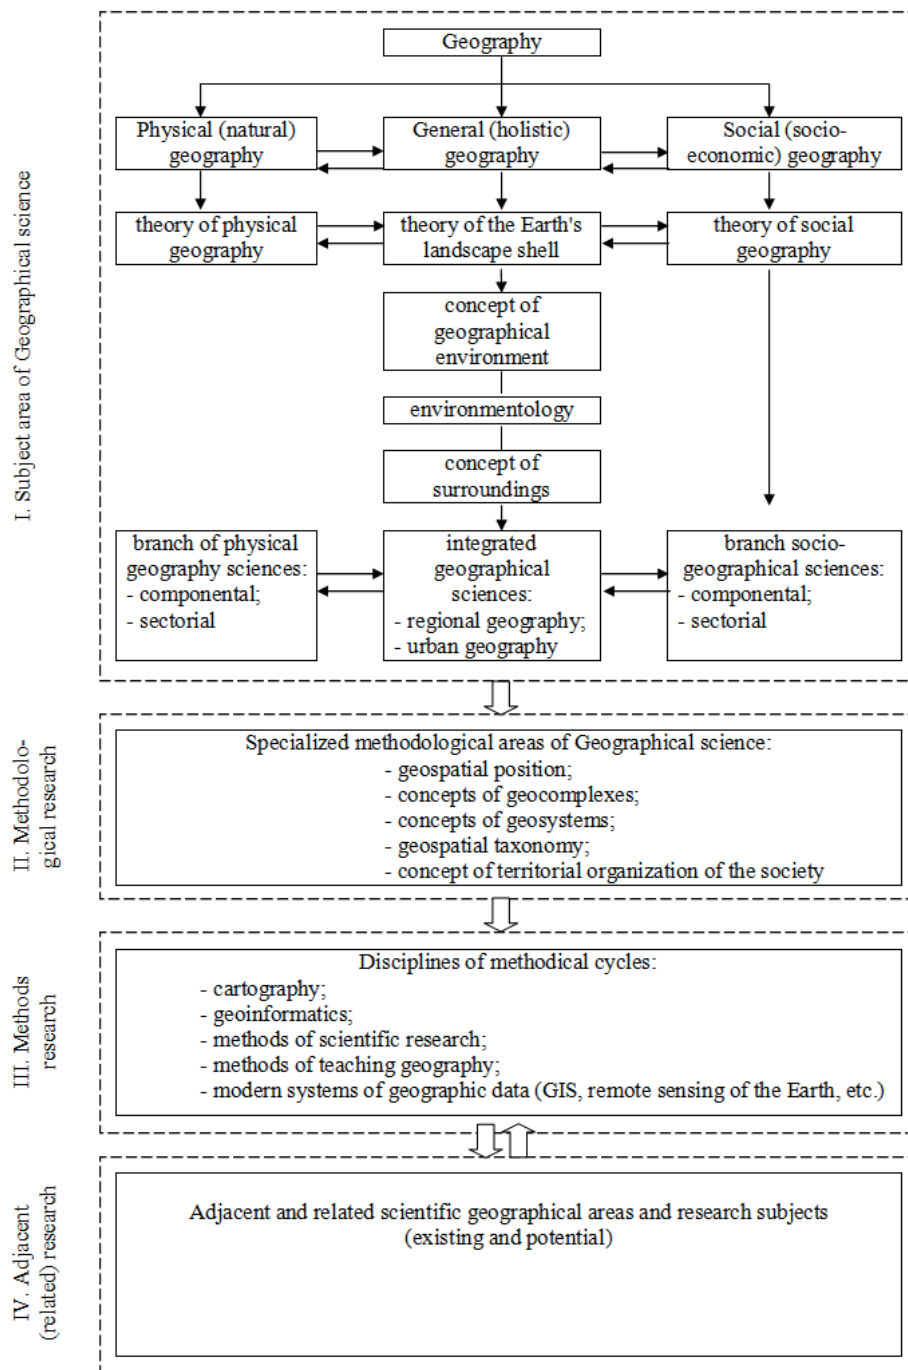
I. Subject area of Geographical science

Geography

Physical (natural) geography

General (holistic) geography

Social (socio-economic) geography

theory of physical geography

theory of the Earth's landscape shell

theory of social geography

concept of geographical environment

environmentology

concept of surroundings

branch of physical geography sciences:
- componental;
- sectorial

integrated geographical sciences:
- regional geography;
- urban geography

branch socio-geographical sciences:
- componental;
- sectorial

II. Methodological research

Specialized methodological areas of Geographical science:
- geospatial position;
- concepts of geocomplexes;
- concepts of geosystems;
- geospatial taxonomy;
- concept of territorial organization of the society

III. Methods research

Disciplines of methodical cycles:
- cartography;
- geoinformatics;
- methods of scientific research;
- methods of teaching geography;
- modern systems of geographic data (GIS, remote sensing of the Earth, etc.)

IV. Adjacent (related) research

Adjacent and related scientific geographical areas and research subjects (existing and potential)